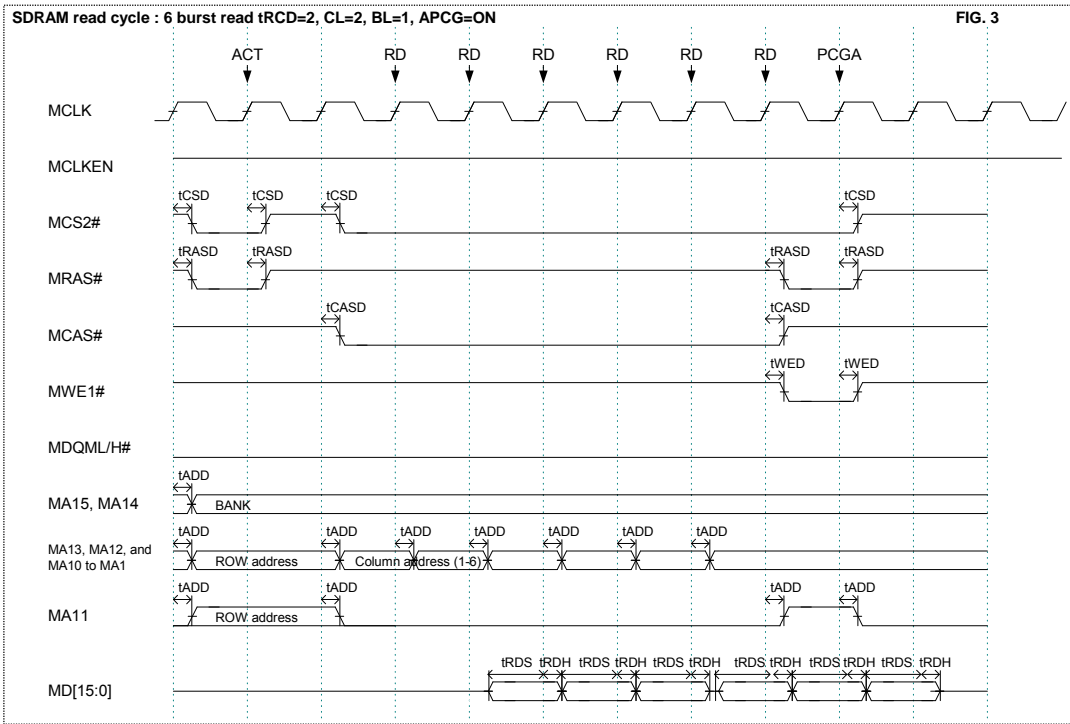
SDRAM read cycle : 6 burst read tRCD=2, CL=2, BL=1, APCG=ON

FIG. 3

ACT RD RD RD RD RD RD PCGA

MCLK

MCLKEN

tCSD tCSD tCSD tCSD

MCS2#

tRASD tRASD tRASD tRASD

MRAS#

tCASD tCASD

MCAS#

tWED tWED

MWE1#

MDQML/H#

tADD

MA15, MA14

BANK

tADD tADD tADD tADD tADD tADD tADD

MA13, MA12, and MA10 to MA1

ROW address

Column address (1-6)

tADD tADD tADD tADD

MA11

ROW address

tRDS tRDH tRDS tRDH tRDS tRDH tRDS tRDH tRDS tRDH tRDS tRDH

MD[15:0]